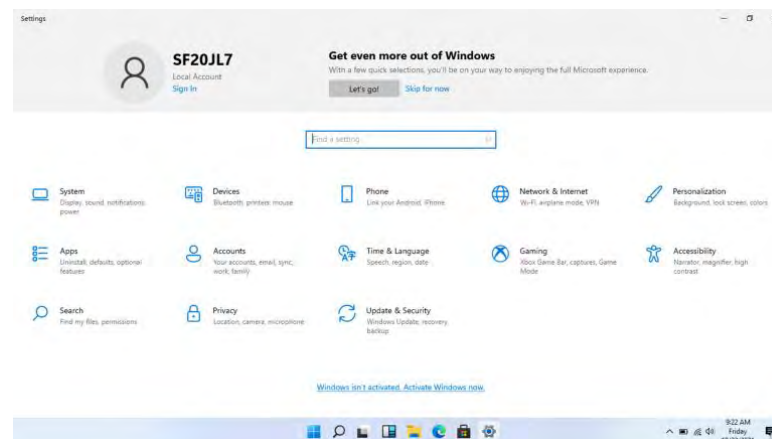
Settings

SF20JL7
Local Account
Sign in

Get even more out of Windows
With a few quick selections, you'll be on your way to enjoying the full Microsoft experience.
Let's go! Skip for now

Find a setting

System
Display, sound, notifications, power

Devices
Bluetooth, printers, mouse

Phone
Link your Android, iPhone

Network & Internet
Wi-Fi, airplane mode, VPN

Personalization
Background, lock screen, colors

Apps
Uninstall, defaults, optional features

Accounts
Your accounts, email, sync, work, family

Time & Language
Speech, region, date

Gaming
Xbox Game Bar, captures, Game Mode

Accessibility
Narrator, magnifier, high contrast

Search
Find my files, permissions

Privacy
Location, camera, microphone

Update & Security
Windows Update, recovery, backup

Windows isn't activated. Activate Windows now.

9:22 AM
Friday
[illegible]